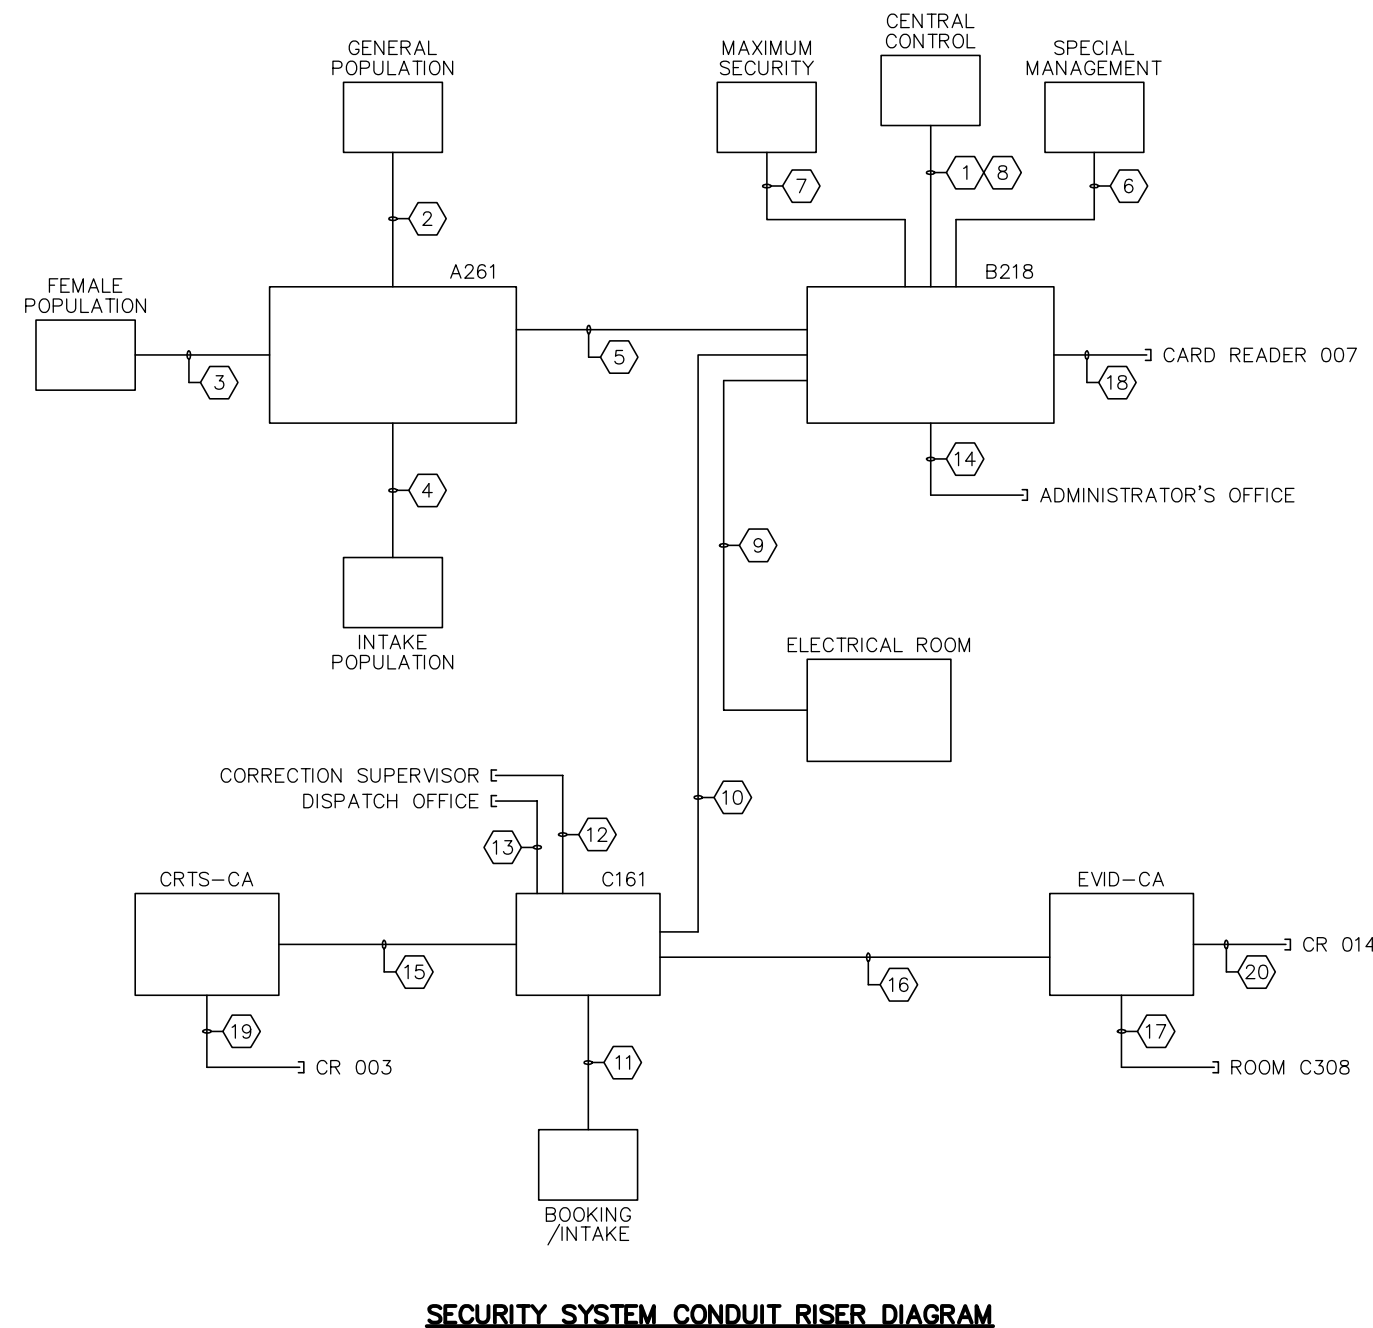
GENERAL POPULATION

MAXIMUM SECURITY

CENTRAL CONTROL

SPECIAL MANAGEMENT

7

1

8

6

2

A261

B218

FEMALE POPULATION

5

CARD READER 007

3

18

14

4

ADMINISTRATOR'S OFFICE

9

INTAKE POPULATION

ELECTRICAL ROOM

CORRECTION SUPERVISOR

DISPATCH OFFICE

10

12

13

CRTS–CA

C161

EVID–CA

CR 014

15

16

20

19

17

CR 003

11

ROOM C308

BOOKING /INTAKE

SECURITY SYSTEM CONDUIT RISER DIAGRAM